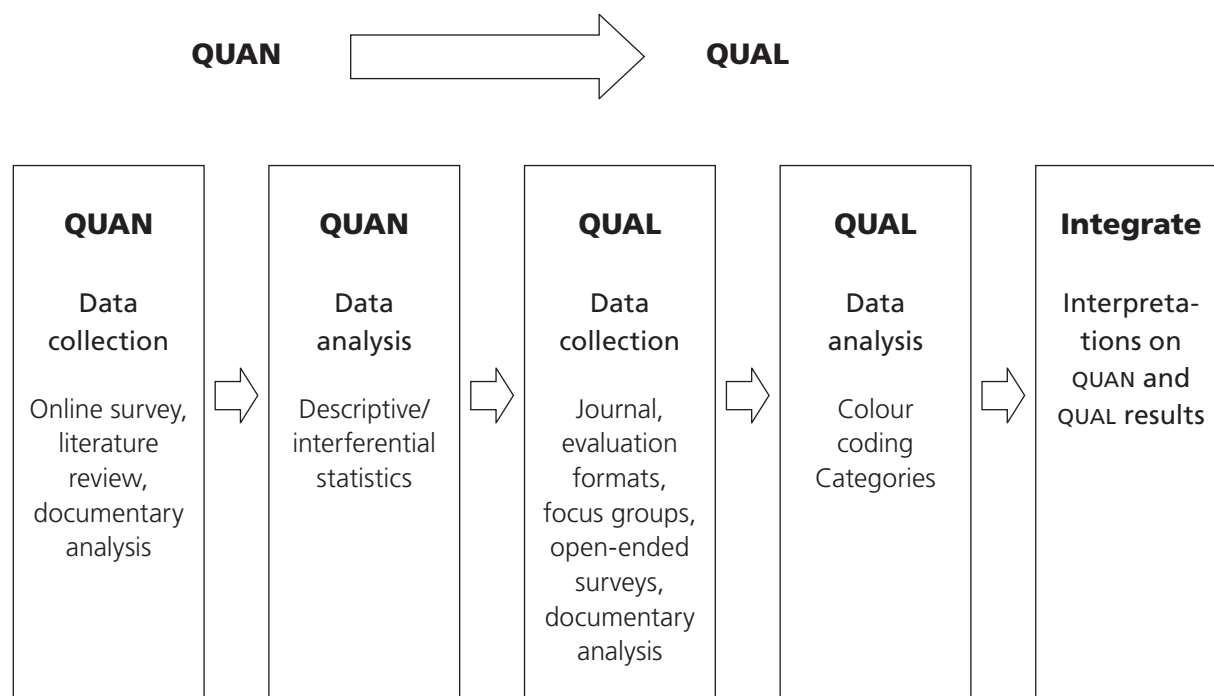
QUAN QUAL

QUAN

Data collection

Online survey, literature review, documentary analysis

QUAN

Data analysis

Descriptive/ interferential statistics

QUAL

Data collection

Journal, evaluation formats, focus groups, open-ended surveys, documentary analysis

QUAL

Data analysis

Colour coding Categories

Integrate

Interpretations on QUAN and QUAL results